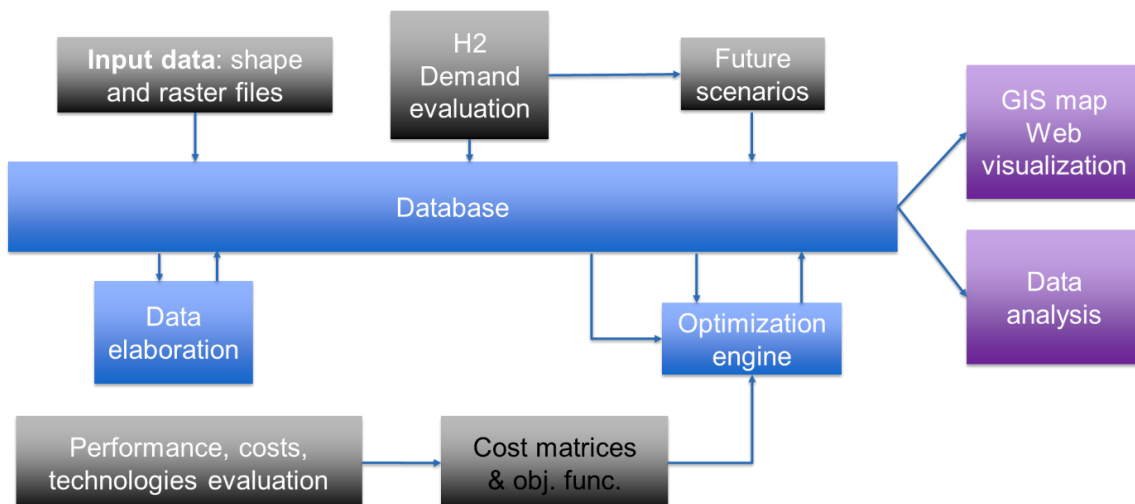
**Input data**: shape and raster files

H2 Demand evaluation

Future scenarios

GIS map Web visualization

Database

Data analysis

Data elaboration

Optimization engine

Performance, costs, technologies evaluation

Cost matrices & obj. func.